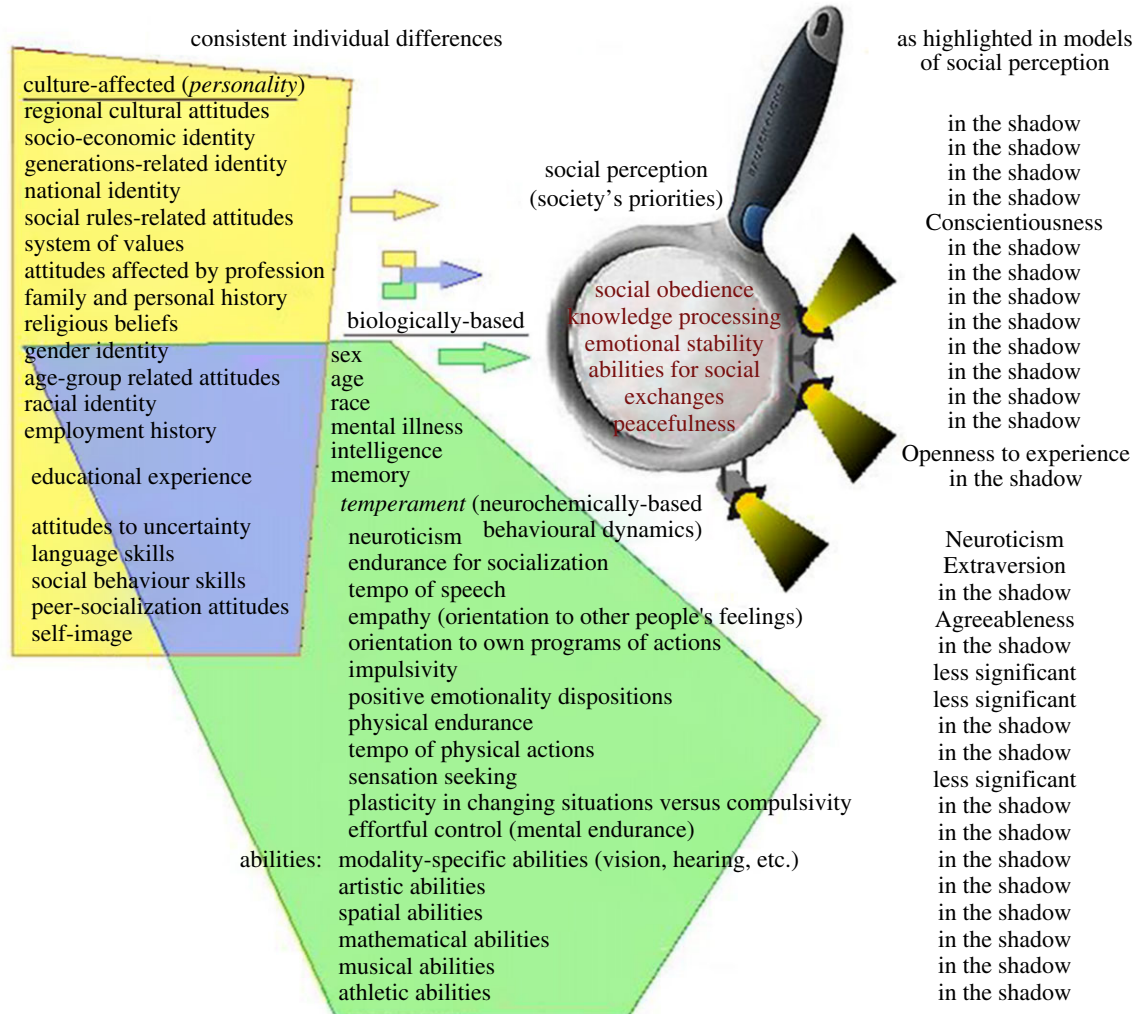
consistent individual differences

as highlighted in models of social perception

culture-affected (*personality*)
regional cultural attitudes
socio-economic identity
generations-related identity
national identity
social rules-related attitudes
system of values
attitudes affected by profession
family and personal history
religious beliefs
gender identity
age-group related attitudes
racial identity
employment history

educational experience

attitudes to uncertainty
language skills
social behaviour skills
peer-socialization attitudes
self-image

social perception
(society's priorities)

social obedience
knowledge processing
emotional stability
abilities for social exchanges
peacefulness

biologically-based
sex
age
race
mental illness
intelligence
memory
*temperament* (neurochemically-based behavioural dynamics)
neuroticism
endurance for socialization
tempo of speech
empathy (orientation to other people's feelings)
orientation to own programs of actions
impulsivity
positive emotionality dispositions
physical endurance
tempo of physical actions
sensation seeking
plasticity in changing situations versus compulsivity
effortful control (mental endurance)
abilities: modality-specific abilities (vision, hearing, etc.)
artistic abilities
spatial abilities
mathematical abilities
musical abilities
athletic abilities

in the shadow
in the shadow
in the shadow
in the shadow
Conscientiousness
in the shadow
in the shadow
in the shadow
in the shadow
in the shadow
in the shadow
in the shadow
in the shadow
Openness to experience
in the shadow

Neuroticism
Extraversion
in the shadow
Agreeableness
in the shadow
less significant
less significant
in the shadow
in the shadow
less significant
in the shadow
in the shadow
in the shadow
in the shadow
in the shadow
in the shadow
in the shadow
in the shadow